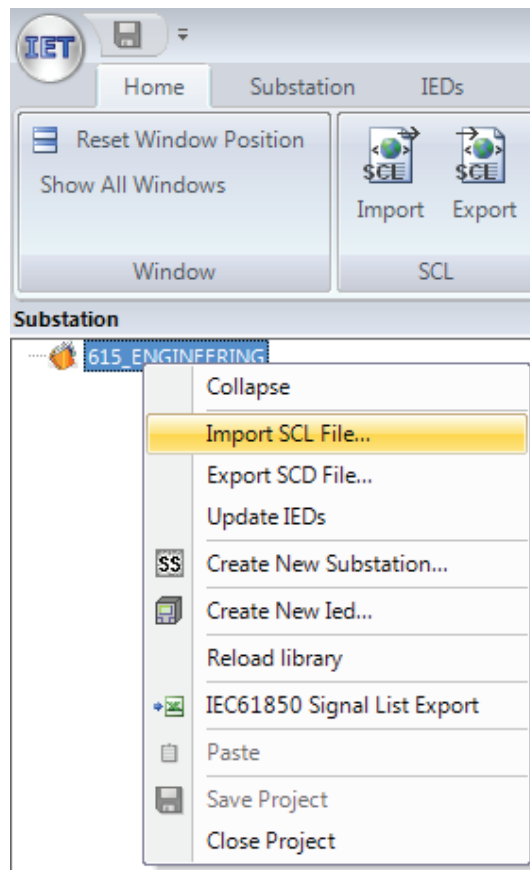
IET

Home
Substation
IEDs

Reset Window Position
Show All Windows
Window

SCL
Import
SCL
Export
SCL

Substation
615_ENGINEERING

Collapse
Import SCL File...
Export SCD File...
Update IEDs
SS
Create New Substation...
Create New Ied...
Reload library
IEC61850 Signal List Export
Paste
Save Project
Close Project